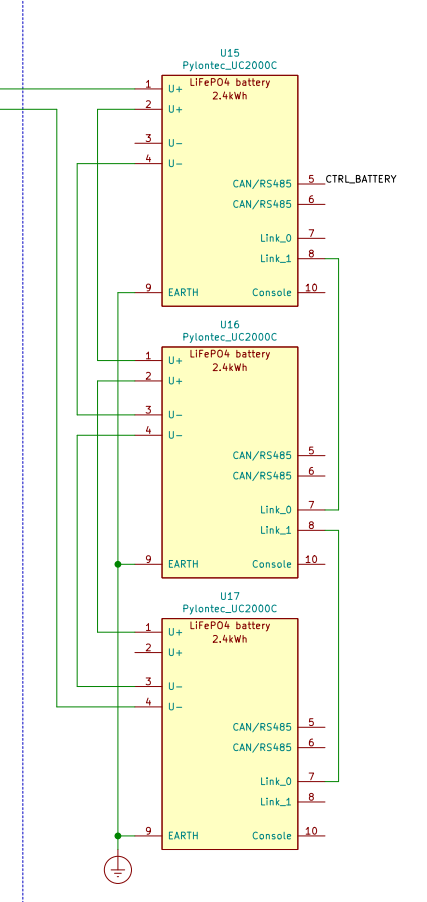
U15
Pylontec_UC2000C
LiFePO4 battery
2.4kWh
1 U+
2 U+
3 U−
4 U−
CAN/RS485 5 CTRL_BATTERY
CAN/RS485 6
Link_0 7
Link_1 8
9 EARTH
Console 10

U16
Pylontec_UC2000C
LiFePO4 battery
2.4kWh
1 U+
2 U+
3 U−
4 U−
CAN/RS485 5
CAN/RS485 6
Link_0 7
Link_1 8
9 EARTH
Console 10

U17
Pylontec_UC2000C
LiFePO4 battery
2.4kWh
1 U+
2 U+
3 U−
4 U−
CAN/RS485 5
CAN/RS485 6
Link_0 7
Link_1 8
9 EARTH
Console 10